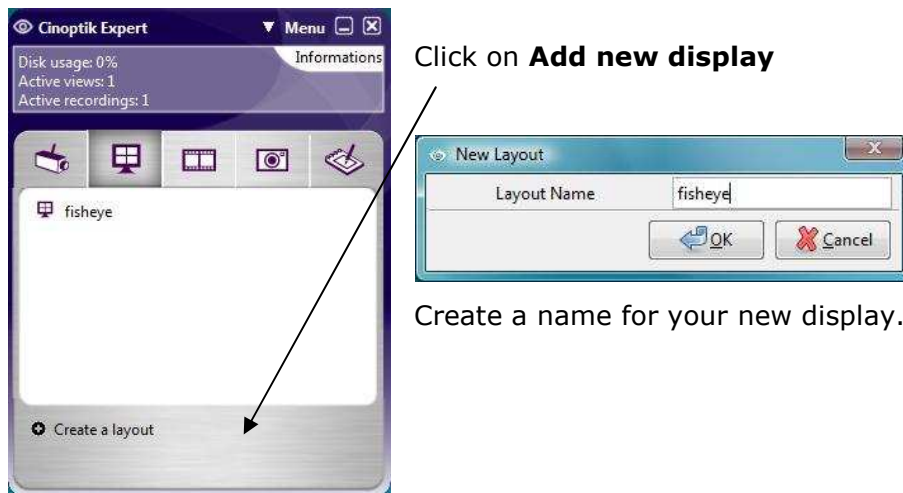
Cinoptik Expert
▼ Menu
Informations
Disk usage: 0%
Active views: 1
Active recordings: 1

fisheye

Create a layout

Click on **Add new display**

New Layout
Layout Name
fisheye
OK
Cancel

Create a name for your new display.